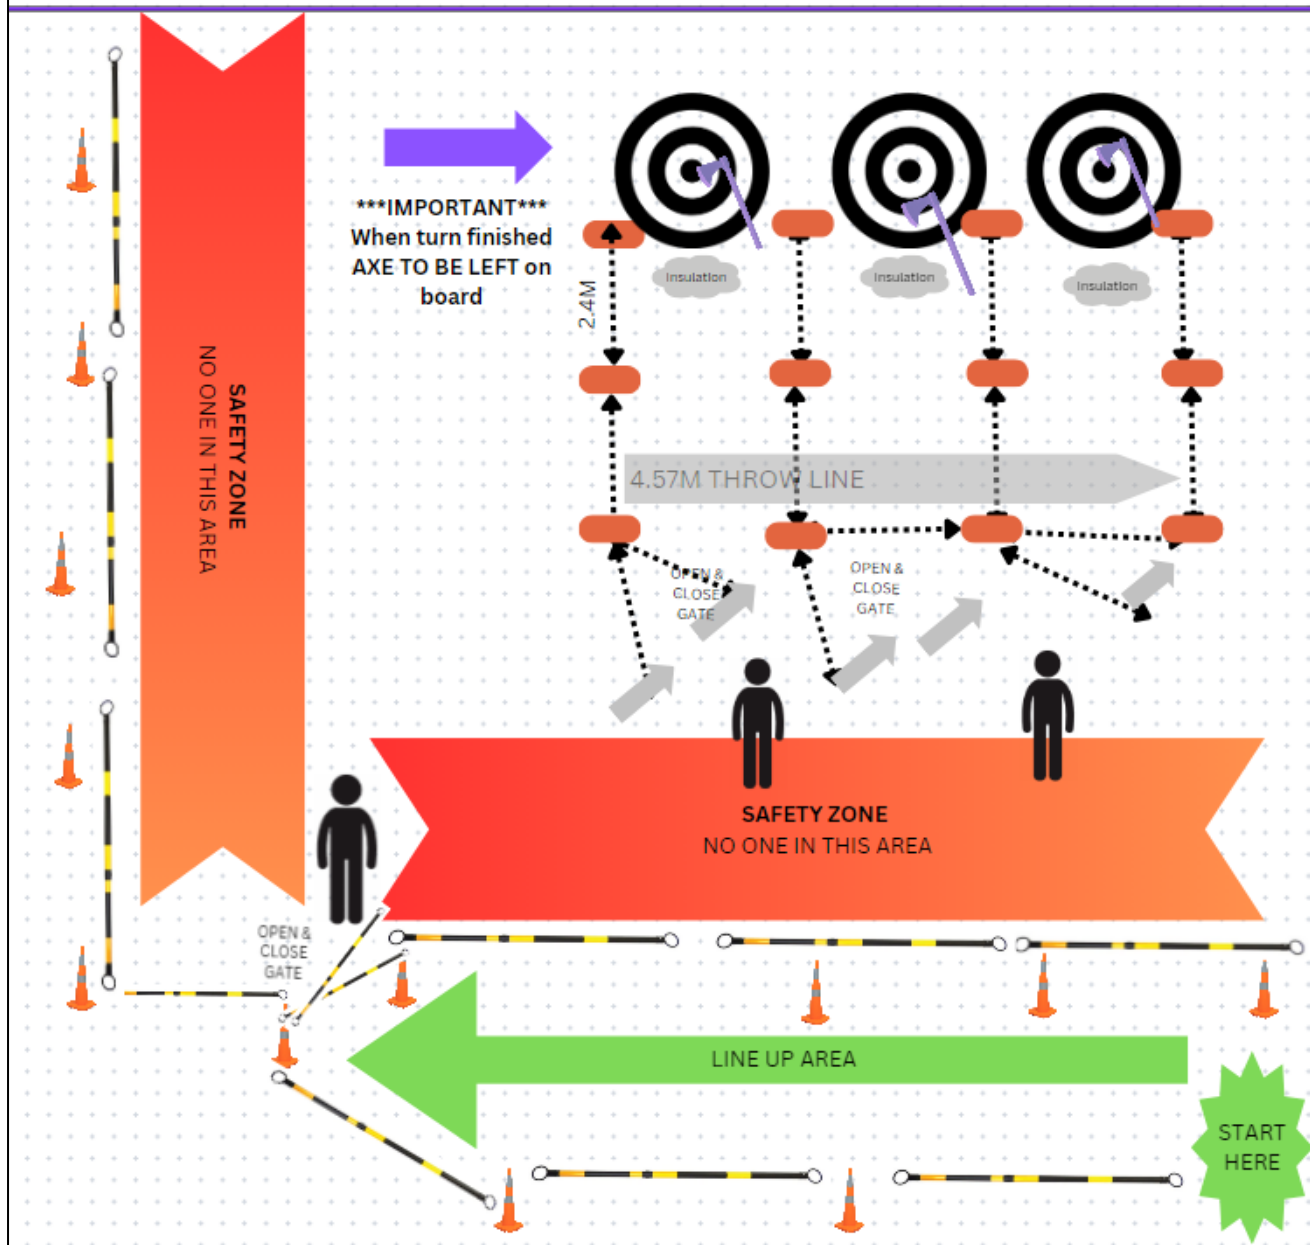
SAFETY ZONE
NO ONE IN THIS AREA

***IMPORTANT***
When turn finished
AXE TO BE LEFT on
board

2.4M

insulation

insulation

insulation

4.57M THROW LINE

OPEN & CLOSE GATE

OPEN & CLOSE GATE

SAFETY ZONE
NO ONE IN THIS AREA

OPEN & CLOSE GATE

LINE UP AREA

START HERE